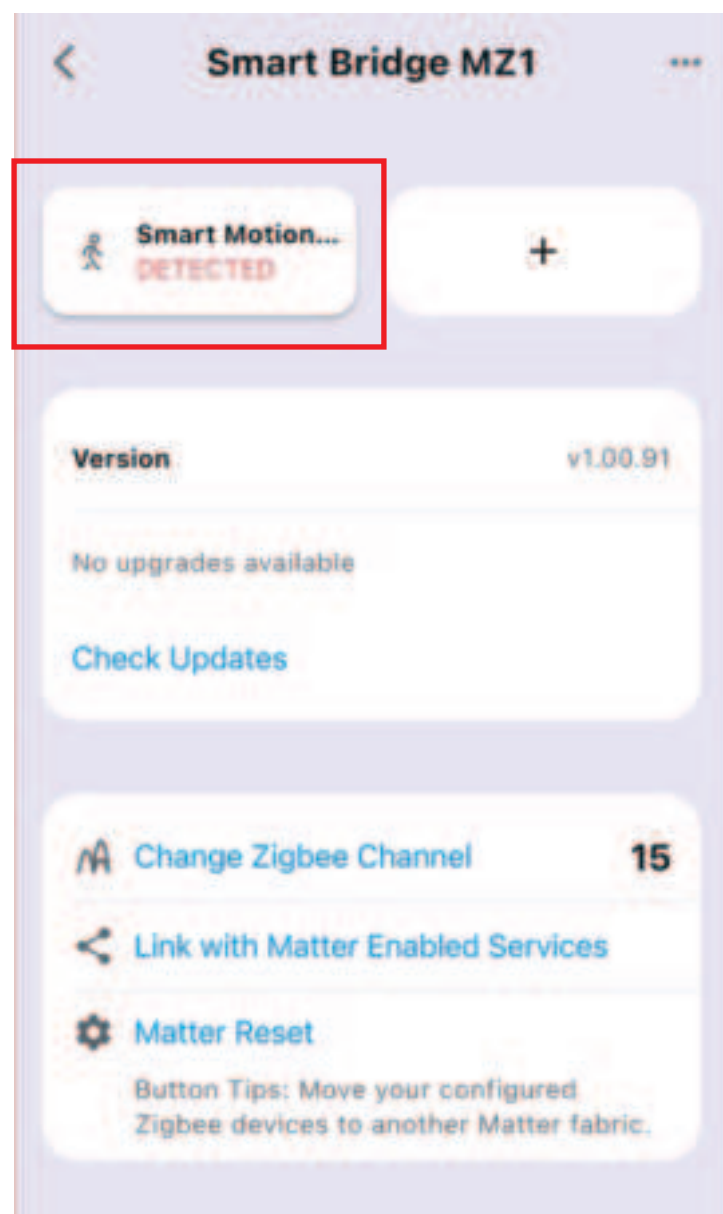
<

Smart Bridge MZ1

...

Smart Motion...
DETECTED

+

Version

v1.00.91

No upgrades available

Check Updates

Change Zigbee Channel

15

Link with Matter Enabled Services

Matter Reset

Button Tips: Move your configured Zigbee devices to another Matter fabric.